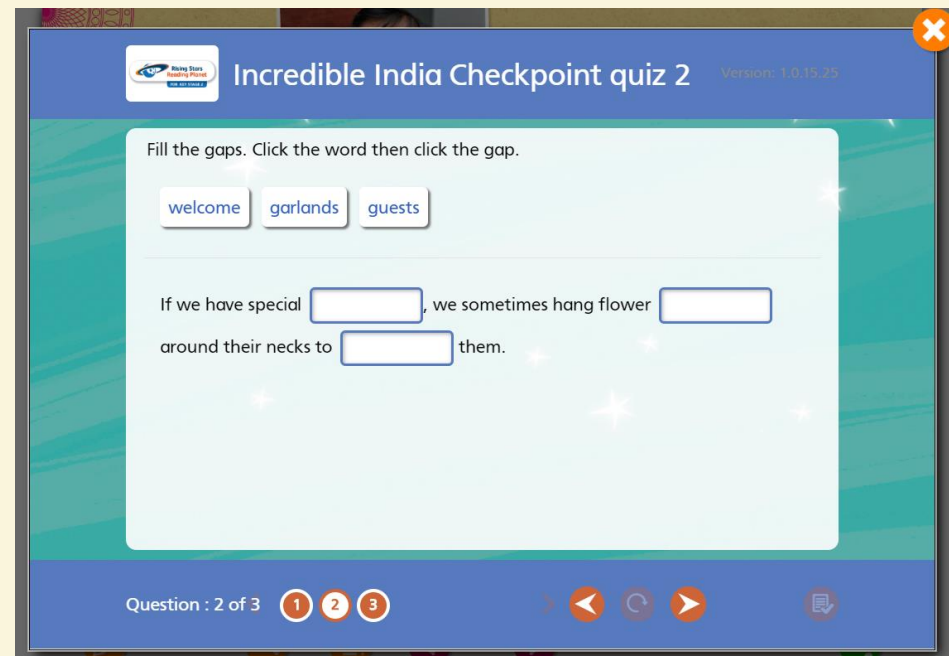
Rising Stars Reading Planet

Incredible India Checkpoint quiz 2 Version: 1.0.15.25

Fill the gaps. Click the word then click the gap.

welcome garlands guests

If we have special [ ], we sometimes hang flower [ ] around their necks to [ ] them.

Question : 2 of 3 1 2 3